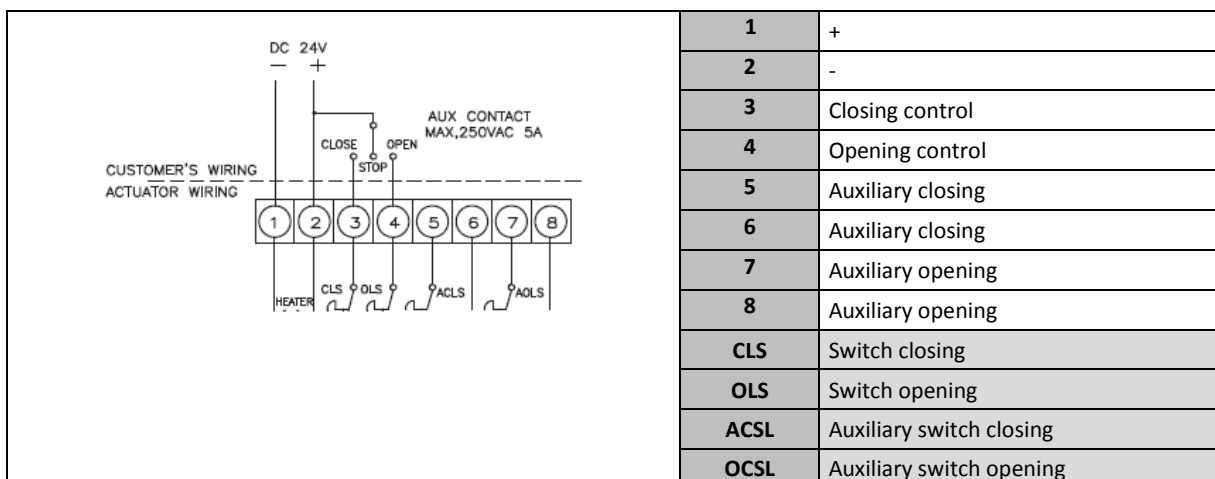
DC 24V
− +
AUX CONTACT
MAX,250VAC 5A
CLOSE
OPEN
STOP
CUSTOMER'S WIRING
ACTUATOR WIRING
1 2 3 4 5 6 7 8
HEATER
CLS
OLS
ACLS
AOLS

| 1 | + |
|---|---|
| 2 | - |
| 3 | Closing control |
| 4 | Opening control |
| 5 | Auxiliary closing |
| 6 | Auxiliary closing |
| 7 | Auxiliary opening |
| 8 | Auxiliary opening |
| CLS | Switch closing |
| OLS | Switch opening |
| ACSL | Auxiliary switch closing |
| OCSL | Auxiliary switch opening |